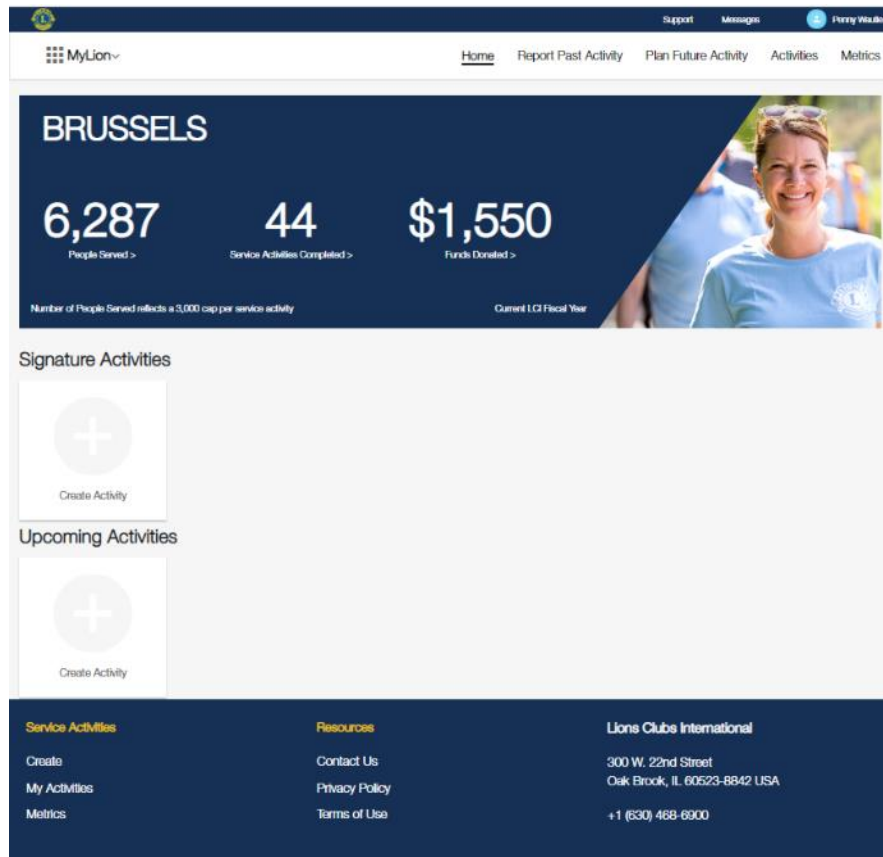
Support Messages Penny Waule

MyLion

Home Report Past Activity Plan Future Activity Activities Metrics

BRUSSELS

6,287
People Served >

44
Service Activities Completed >

$1,550
Funds Donated >

Number of People Served reflects a 3,000 cap per service activity

Current LCI Fiscal Year

Signature Activities

Create Activity

Upcoming Activities

Create Activity

Service Activities

Create

My Activities

Metrics

Resources

Contact Us

Privacy Policy

Terms of Use

Lions Clubs International

300 W. 22nd Street
Oak Brook, IL 60523-8842 USA

+1 (630) 468-6900